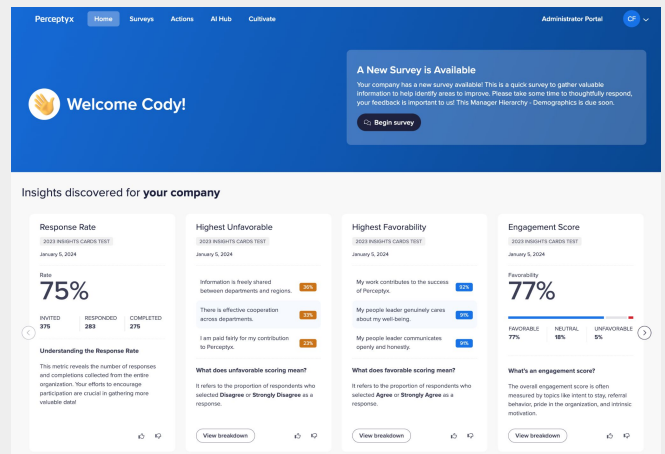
Perceptyx Home Surveys Actions AI Hub Cultivate Administrator Portal CF

Welcome Cody!

A New Survey is Available

Your company has a new survey available! This is a quick survey to gather valuable information to help identify areas to improve. Please take some time to thoughtfully respond, your feedback is important to us! This Manager Hierarchy - Demographics is due soon.

Begin survey

Insights discovered for **your company**

Response Rate

2023 INSIGHTS CARDS TEST

January 5, 2024

Rate

75%

INVITED 375 RESPONDED 283 COMPLETED 275

Understanding the Response Rate

This metric reveals the number of responses and completions collected from the entire organization. Your efforts to encourage participation are crucial in gathering more valuable data!

Highest Unfavorable

2023 INSIGHTS CARDS TEST

January 5, 2024

Information is freely shared between departments and regions. 36%

There is effective cooperation across departments. 33%

I am paid fairly for my contribution to Perceptyx. 23%

What does unfavorable scoring mean?

It refers to the proportion of respondents who selected **Disagree** or **Strongly Disagree** as a response.

View breakdown

Highest Favorability

2023 INSIGHTS CARDS TEST

January 5, 2024

My work contributes to the success of Perceptyx. 92%

My people leader genuinely cares about my well-being. 91%

My people leader communicates openly and honestly. 91%

What does favorable scoring mean?

It refers to the proportion of respondents who selected **Agree** or **Strongly Agree** as a response.

View breakdown

Engagement Score

2023 INSIGHTS CARDS TEST

January 5, 2024

Favorability

77%

FAVORABLE 77% NEUTRAL 18% UNFAVORABLE 5%

What's an engagement score?

The overall engagement score is often measured by topics like intent to stay, referral behavior, pride in the organization, and intrinsic motivation.

View breakdown